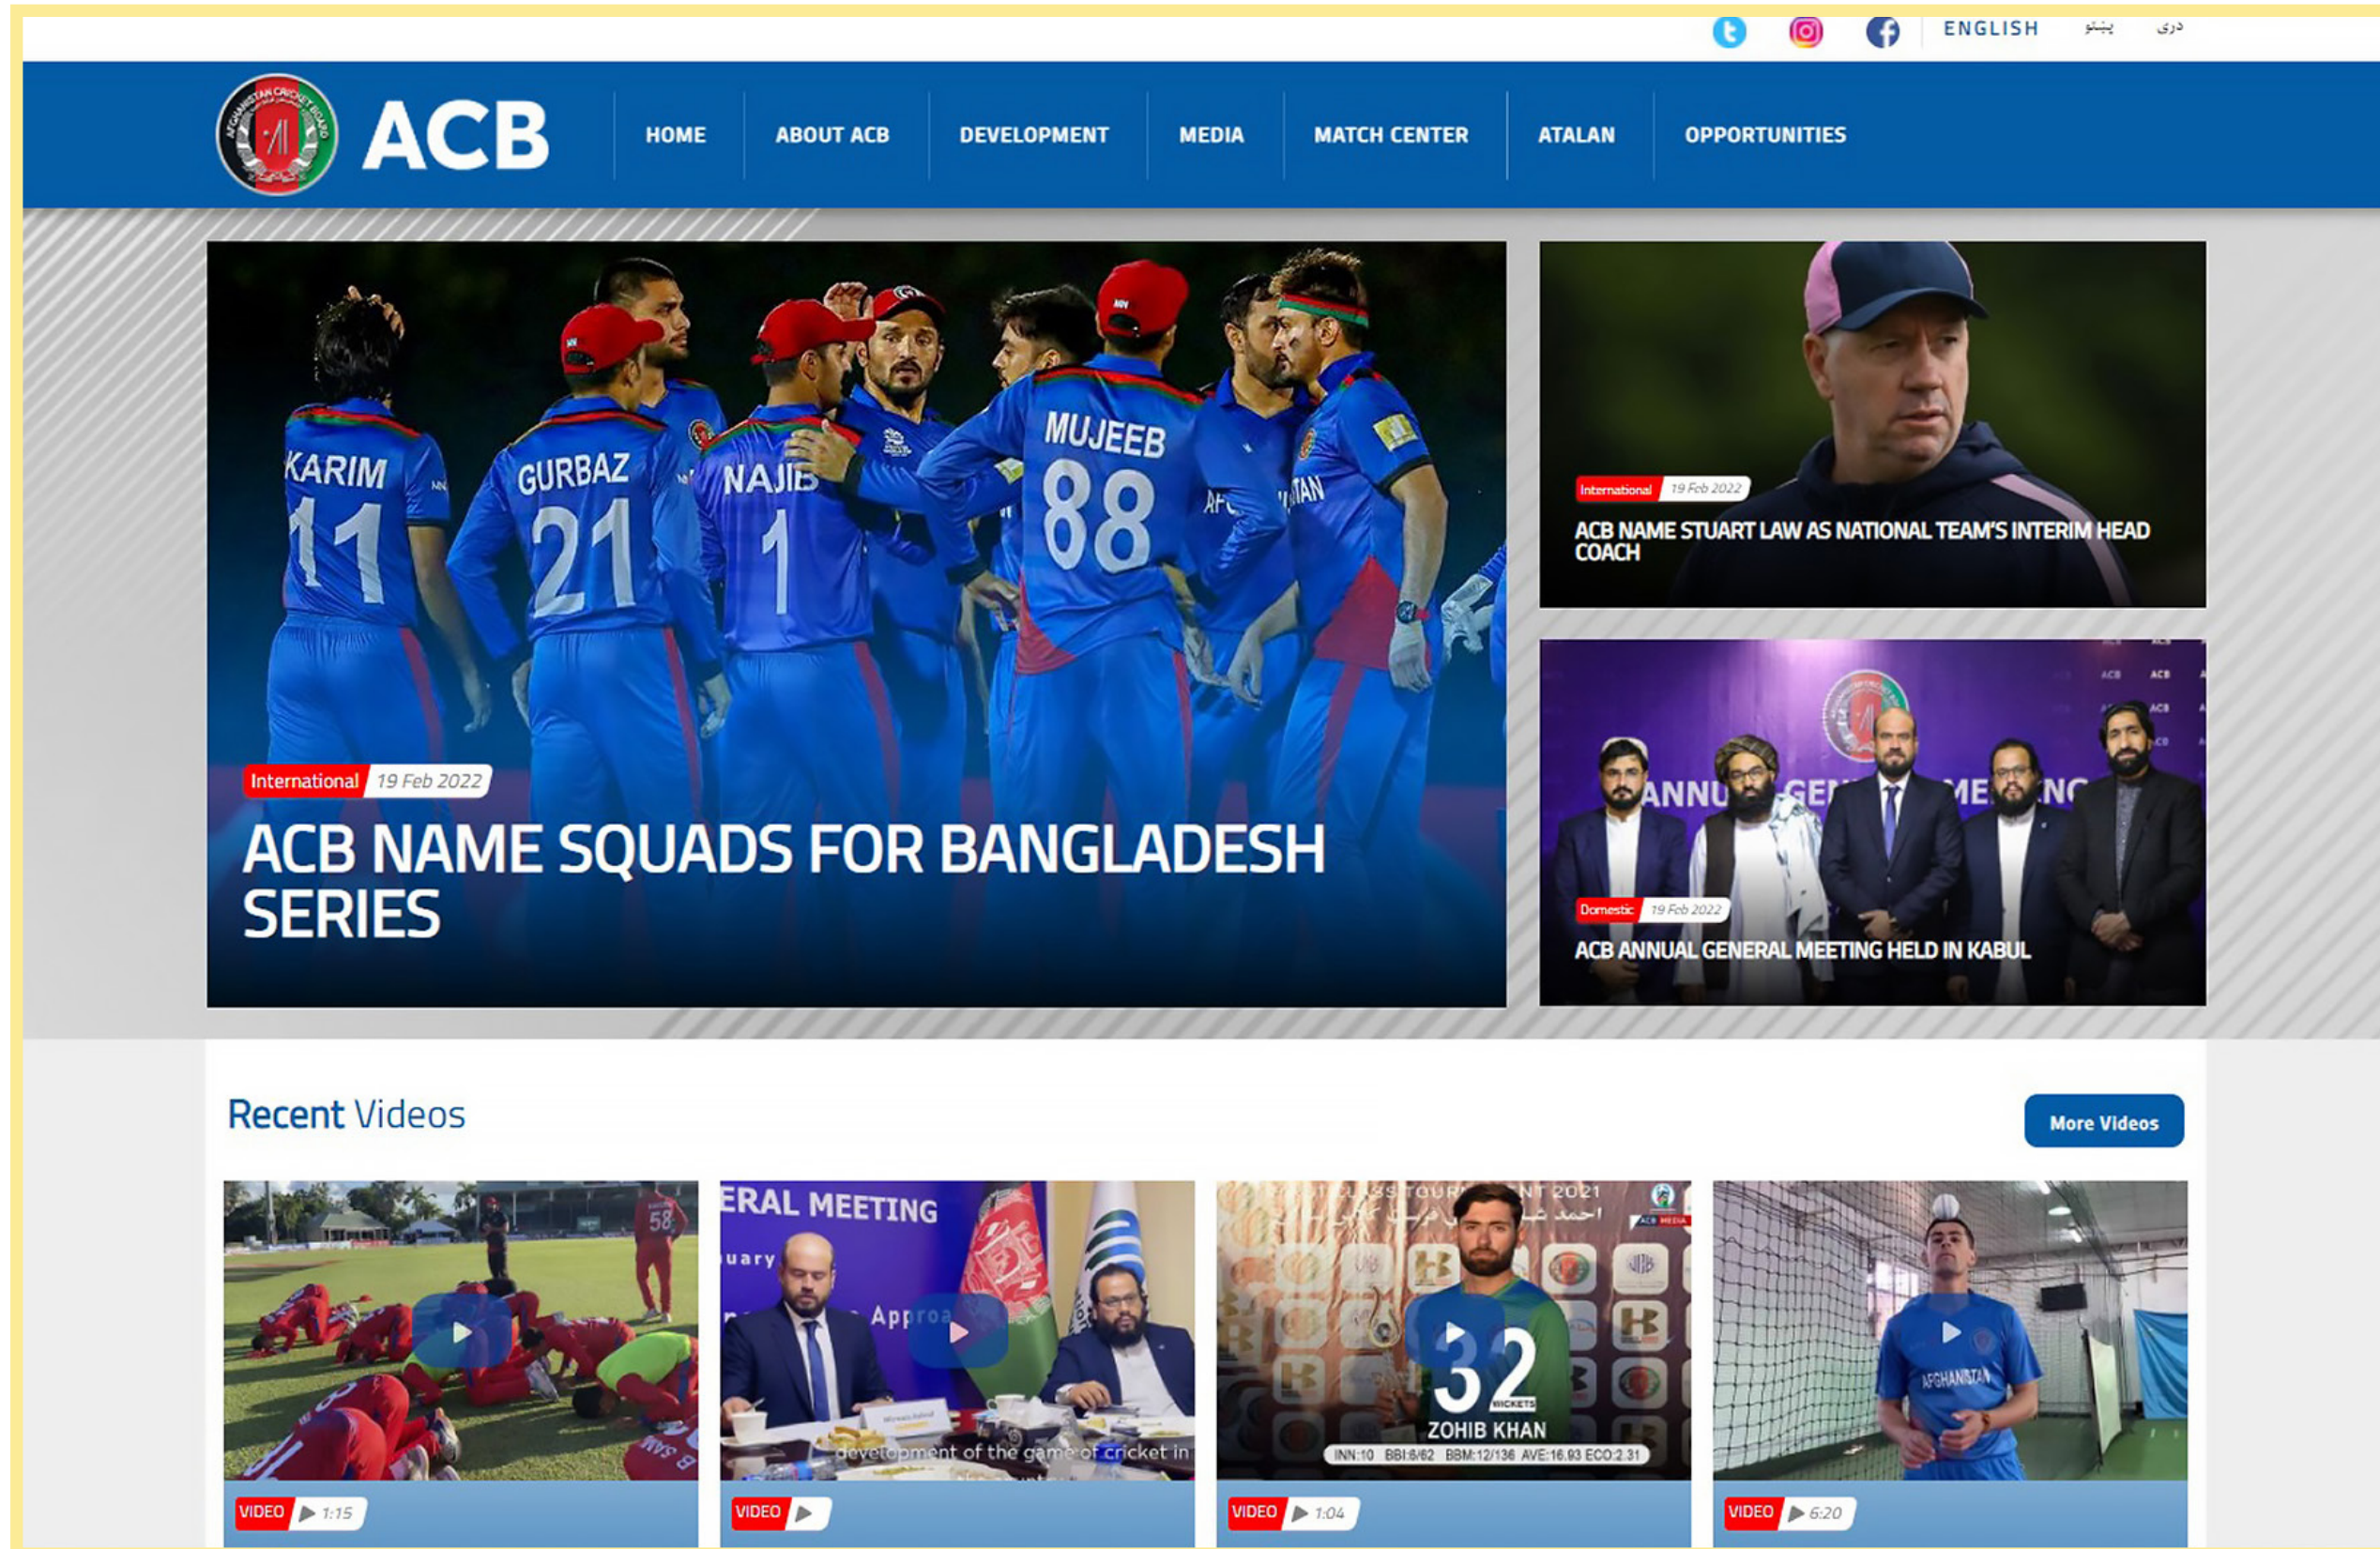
ENGLISH پښتو دری

ACB

HOME ABOUT ACB DEVELOPMENT MEDIA MATCH CENTER ATALAN OPPORTUNITIES

KARIM 11 GURBAZ 21 NAJIB 1 MUJEEB 88

International 19 Feb 2022

ACB NAME SQUADS FOR BANGLADESH SERIES

International 19 Feb 2022

ACB NAME STUART LAW AS NATIONAL TEAM'S INTERIM HEAD COACH

Domestic 19 Feb 2022

ACB ANNUAL GENERAL MEETING HELD IN KABUL

Recent Videos

More Videos

VIDEO 1:15

ERAL MEETING

development of the game of cricket in

VIDEO

32 WICKETS

ZOHIB KHAN

INN:10 BBI:6/62 BBM:12/136 AVE:16.93 ECO:2.31

VIDEO 1:04

AFGHANISTAN

VIDEO 6:20